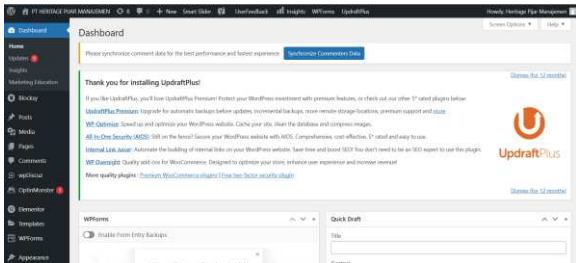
PT HERITAGE PUAR MANAGEMEN 6 0 + New Smart Slider UserFeedback Insights WPForms UpdraftPlus

Howdy, Heritage Pipe Management

Dashboard

Home

Updates

Insights

Marketing Education

Blocksy

Posts

Media

Pages

Comments

wpDiscuz

OptinMonster

Elementor

Templates

WPForms

Appearance

Dashboard

Screen Options ▾ Help ▾

Please synchronize comment data for the best performance and fastest experience. Synchronize Commenters Data

Thank you for installing UpdraftPlus!

Dismiss (for 12 months)

If you like UpdraftPlus, you'll love UpdraftPlus Premium! Protect your WordPress investment with premium features, or check out our other 5* rated plugins below:

UpdraftPlus Premium: Upgrade for automatic backups before updates, incremental backups, more remote storage locations, premium support and more.

WP-Optimize: Speed up and optimize your WordPress website. Cache your site, clean the database and compress images.

All-In-One Security (AIOS): Still on the fence? Secure your WordPress website with AIOS. Comprehensive, cost-effective, 5* rated and easy to use.

Internal Link Juicer: Automate the building of internal links on your WordPress website. Save time and boost SEO! You don't need to be an SEO expert to use this plugin.

WP Overnight: Quality add-ons for WooCommerce. Designed to optimize your store, enhance user experience and increase revenue!

More quality plugins: Premium WooCommerce plugins | Free two-factor security plugin

UpdraftPlus

Dismiss (for 12 months)

WPForms

Enable Form Entry Backups

Quick Draft

Title

Content